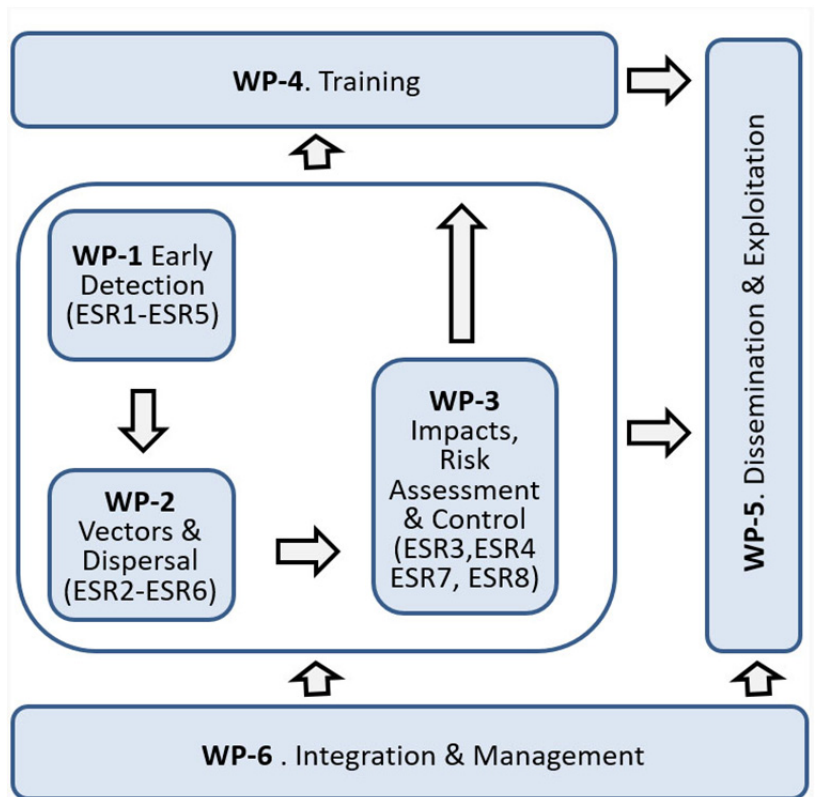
WP-4. Training

WP-1 Early Detection (ESR1-ESR5)

WP-2 Vectors & Dispersal (ESR2-ESR6)

WP-3 Impacts, Risk Assessment & Control (ESR3,ESR4 ESR7, ESR8)

WP-5. Dissemination & Exploitation

WP-6 . Integration & Management